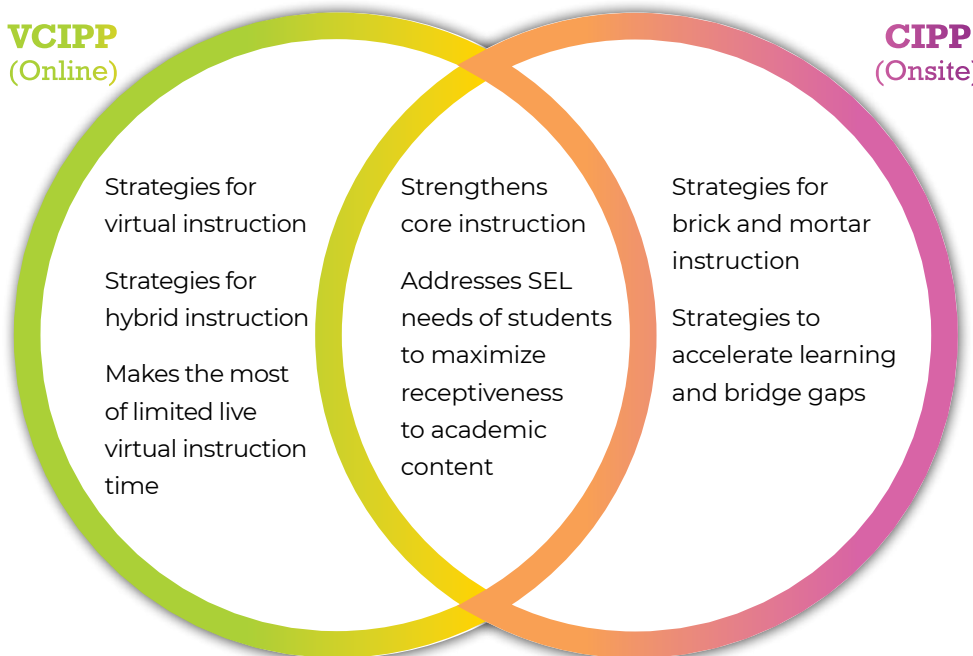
VCIPP
(Online)

CIPP
(Onsite)

Strategies for virtual instruction

Strategies for hybrid instruction

Makes the most of limited live virtual instruction time

Strengthens core instruction

Addresses SEL needs of students to maximize receptiveness to academic content

Strategies for brick and mortar instruction

Strategies to accelerate learning and bridge gaps